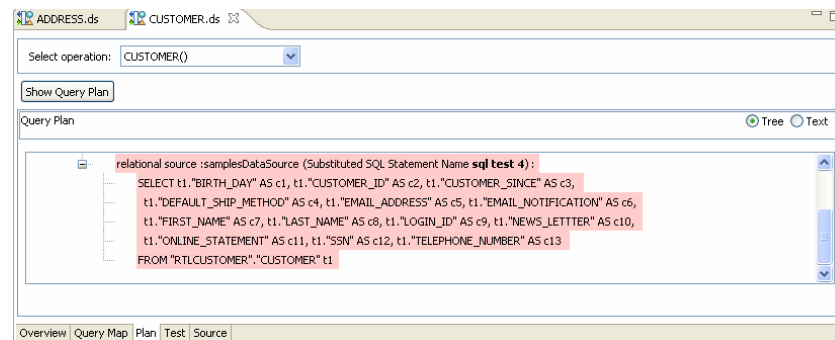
ADDRESS.ds CUSTOMER.ds

Select operation: CUSTOMER()

Show Query Plan

Query Plan

Tree Text

relational source :samplesDataSource (Substituted SQL Statement Name **sql test 4**) :
SELECT t1."BIRTH_DAY" AS c1, t1."CUSTOMER_ID" AS c2, t1."CUSTOMER_SINCE" AS c3,
t1."DEFAULT_SHIP_METHOD" AS c4, t1."EMAIL_ADDRESS" AS c5, t1."EMAIL_NOTIFICATION" AS c6,
t1."FIRST_NAME" AS c7, t1."LAST_NAME" AS c8, t1."LOGIN_ID" AS c9, t1."NEWS_LETTTER" AS c10,
t1."ONLINE_STATEMENT" AS c11, t1."SSN" AS c12, t1."TELEPHONE_NUMBER" AS c13
FROM "RTLCUSTOMER"."CUSTOMER" t1

Overview Query Map Plan Test Source